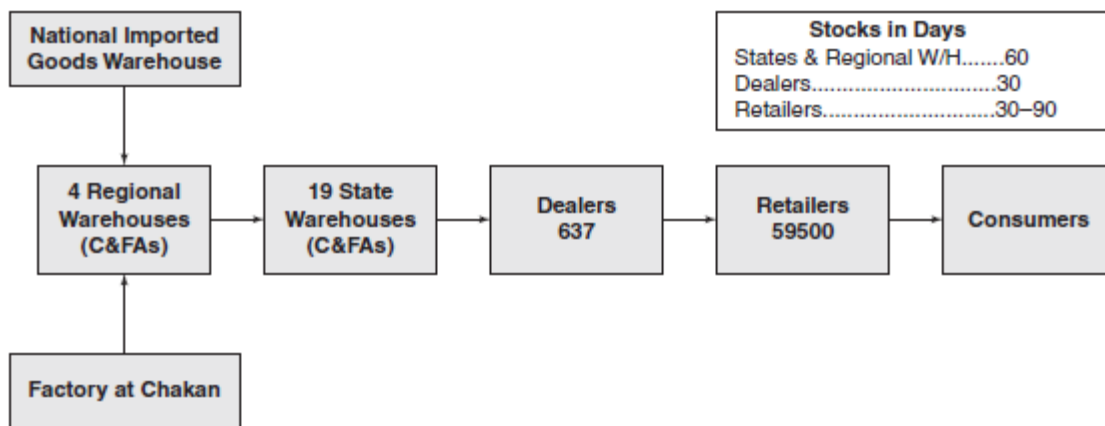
National Imported Goods Warehouse

Stocks in Days
States & Regional W/H.......60
Dealers..............................30
Retailers............................30–90

4 Regional Warehouses (C&FAs)

19 State Warehouses (C&FAs)

Dealers 637

Retailers 59500

Consumers

Factory at Chakan